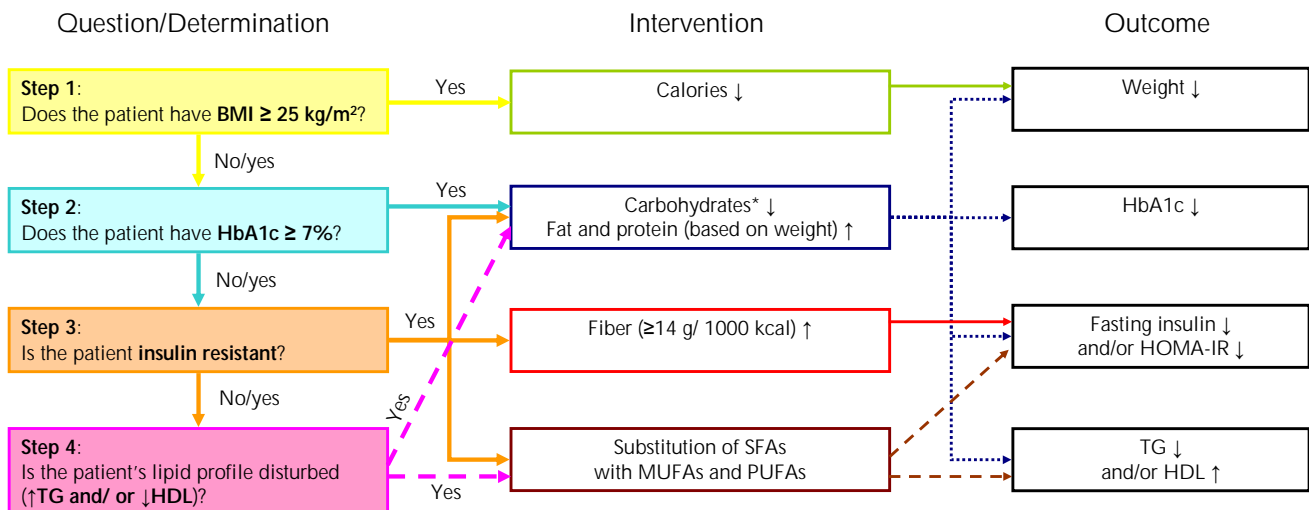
Question/Determination

Intervention

Outcome

**Step 1**:
Does the patient have **BMI ≥ 25 kg/m²**?

Yes

Calories ↓

Weight ↓

No/yes

**Step 2**:
Does the patient have **HbA1c ≥ 7%**?

Yes

Carbohydrates* ↓
Fat and protein (based on weight) ↑

HbA1c ↓

No/yes

**Step 3**:
Is the patient **insulin resistant**?

Yes

Fiber (≥14 g/ 1000 kcal) ↑

Fasting insulin ↓
and/or HOMA-IR ↓

No/yes

Yes

**Step 4**:
Is the patient's lipid profile disturbed (**↑TG and/ or ↓HDL**)?

Yes

Substitution of SFAs
with MUFAs and PUFAs

TG ↓
and/or HDL ↑